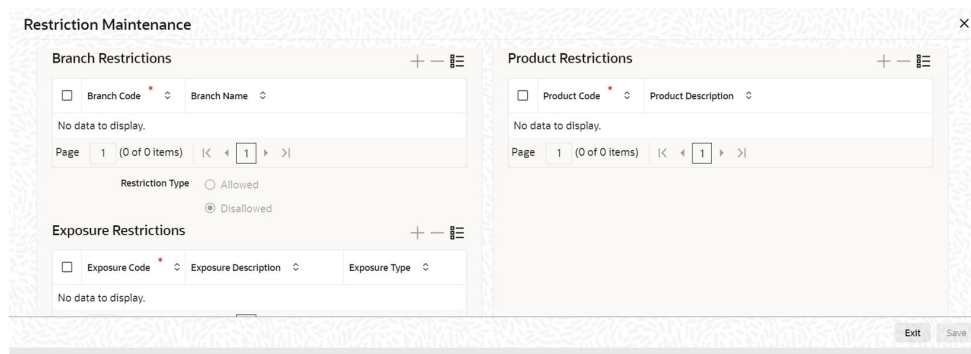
Restriction Maintenance

×

Branch Restrictions

+ —

| ☐ | Branch Code * | Branch Name |
|---|---|---|

No data to display.

Page 1 (0 of 0 items) |< ◂ 1 ▸ >|

Restriction Type ○ Allowed

◉ Disallowed

Exposure Restrictions

+ —

| ☐ | Exposure Code * | Exposure Description | Exposure Type |
|---|---|---|---|

No data to display.

Product Restrictions

+ —

| ☐ | Product Code * | Product Description |
|---|---|---|

No data to display.

Page 1 (0 of 0 items) |< ◂ 1 ▸ >|

Exit Save